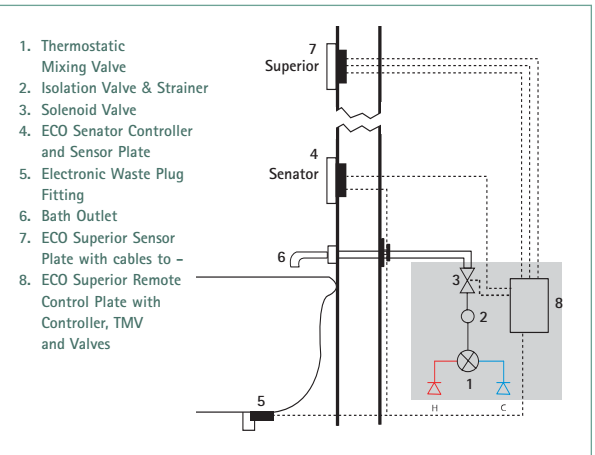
1. Thermostatic Mixing Valve
2. Isolation Valve & Strainer
3. Solenoid Valve
4. ECO Senator Controller and Sensor Plate
5. Electronic Waste Plug Fitting
6. Bath Outlet
7. ECO Superior Sensor Plate with cables to –
8. ECO Superior Remote Control Plate with Controller, TMV and Valves

7
Superior

4
Senator

6

3

2

8

1

H

C

5